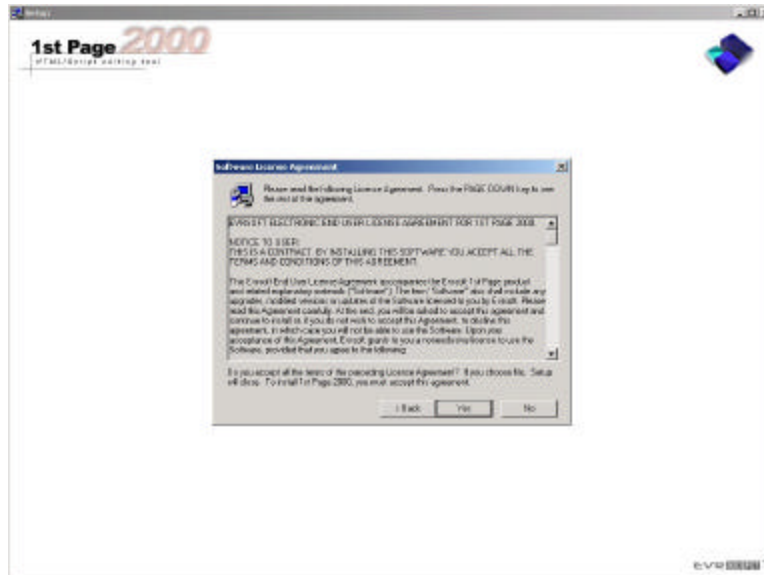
Setup

1st Page 2000
HTML/Script editing tool

Software License Agreement

Please read the following License Agreement. Press the PAGE DOWN key to see the rest of the agreement.

EVRSOFT ELECTRONIC END USER LICENSE AGREEMENT FOR 1ST PAGE 2000

NOTICE TO USER:
THIS IS A CONTRACT. BY INSTALLING THIS SOFTWARE YOU ACCEPT ALL THE TERMS AND CONDITIONS OF THIS AGREEMENT.

The Evrsoft End User License Agreement accompanies the Evrsoft 1st Page product and related explanatory materials ("Software"). The term "Software" also shall include any upgrades, modified versions or updates of the Software licensed to you by Evrsoft. Please read this Agreement carefully. At the end, you will be asked to accept this agreement and continue to install or, if you do not wish to accept this Agreement, to decline this agreement, in which case you will not be able to use the Software. Upon your acceptance of this Agreement, Evrsoft grants to you a nonexclusive license to use the Software, provided that you agree to the following:

Do you accept all the terms of the preceding License Agreement? If you choose No, Setup will close. To install 1st Page 2000, you must accept this agreement.

< Back Yes No

EVRSOFT